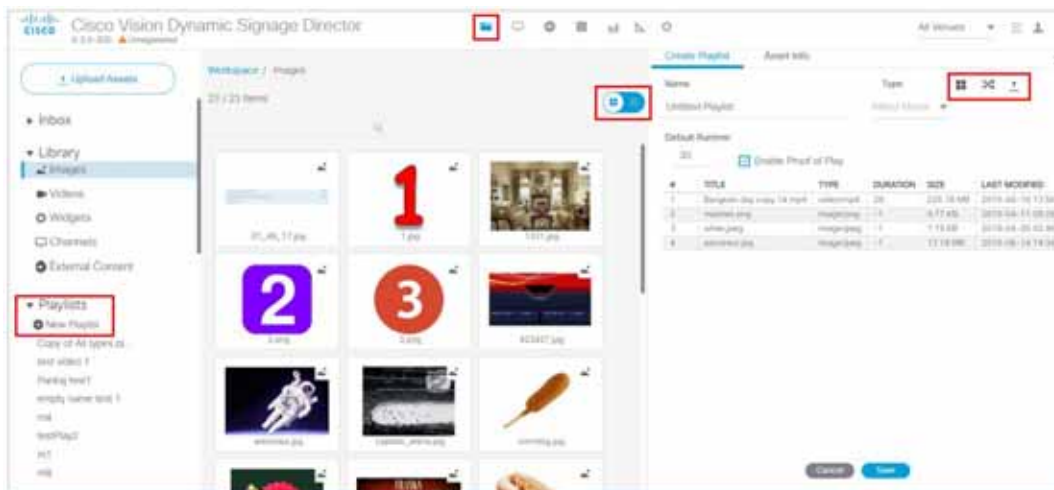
cisco Cisco Vision Dynamic Signage Director

All Venues

Upload Assets

Inbox

Library

Images

Videos

Widgets

Channels

External Content

Playlists

New Playlist

Copy of All types pl

test video 1

Parlog test1

empty name test 1

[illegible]

testPlay2

Workspace / Images

23 / 23 Items

1

2

3

1.jpg

2.png

3.png

Create Playlist

Asset Info

Name

Untitled Playlist

Type

Default Runtime

30

Enable Proof of Play

| # | TITLE | TYPE | DURATION | SIZE | LAST MODIFIED |
|---|---|---|---|---|---|
| 1 | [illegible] | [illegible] | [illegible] | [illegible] | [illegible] |
| 2 | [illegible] | image/png | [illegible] | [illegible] | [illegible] |
| 3 | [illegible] | image/jpeg | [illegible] | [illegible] | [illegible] |
| 4 | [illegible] | image/jpeg | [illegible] | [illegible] | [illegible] |

Cancel

Save